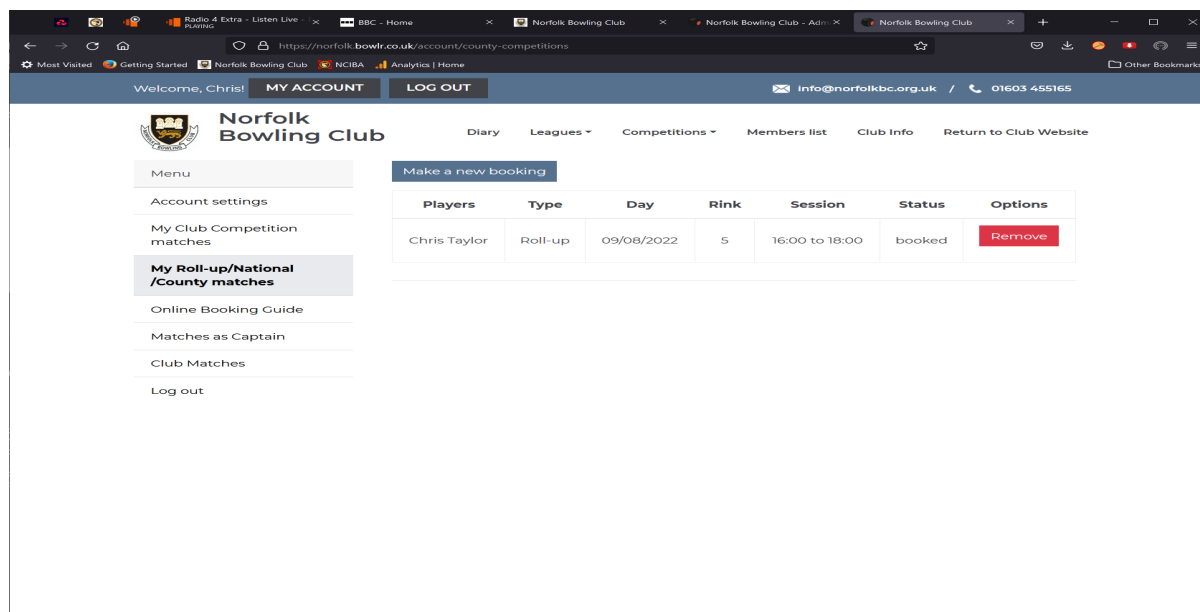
Radio 4 Extra - Listen Live -
PLAYING
BBC - Home
Norfolk Bowling Club
Norfolk Bowling Club - Adm
Norfolk Bowling Club

https://norfolk.bowlr.co.uk/account/county-competitions

Most Visited Getting Started Norfolk Bowling Club NCIBA Analytics | Home Other Bookmarks

Welcome, Chris! MY ACCOUNT LOG OUT info@norfolkbc.org.uk / 01603 455165

Norfolk Bowling Club

Diary Leagues Competitions Members list Club Info Return to Club Website

Menu
Account settings
My Club Competition matches
My Roll-up/National /County matches
Online Booking Guide
Matches as Captain
Club Matches
Log out

Make a new booking

| Players | Type | Day | Rink | Session | Status | Options |
|---|---|---|---|---|---|---|
| Chris Taylor | Roll-up | 09/08/2022 | 5 | 16:00 to 18:00 | booked | Remove |